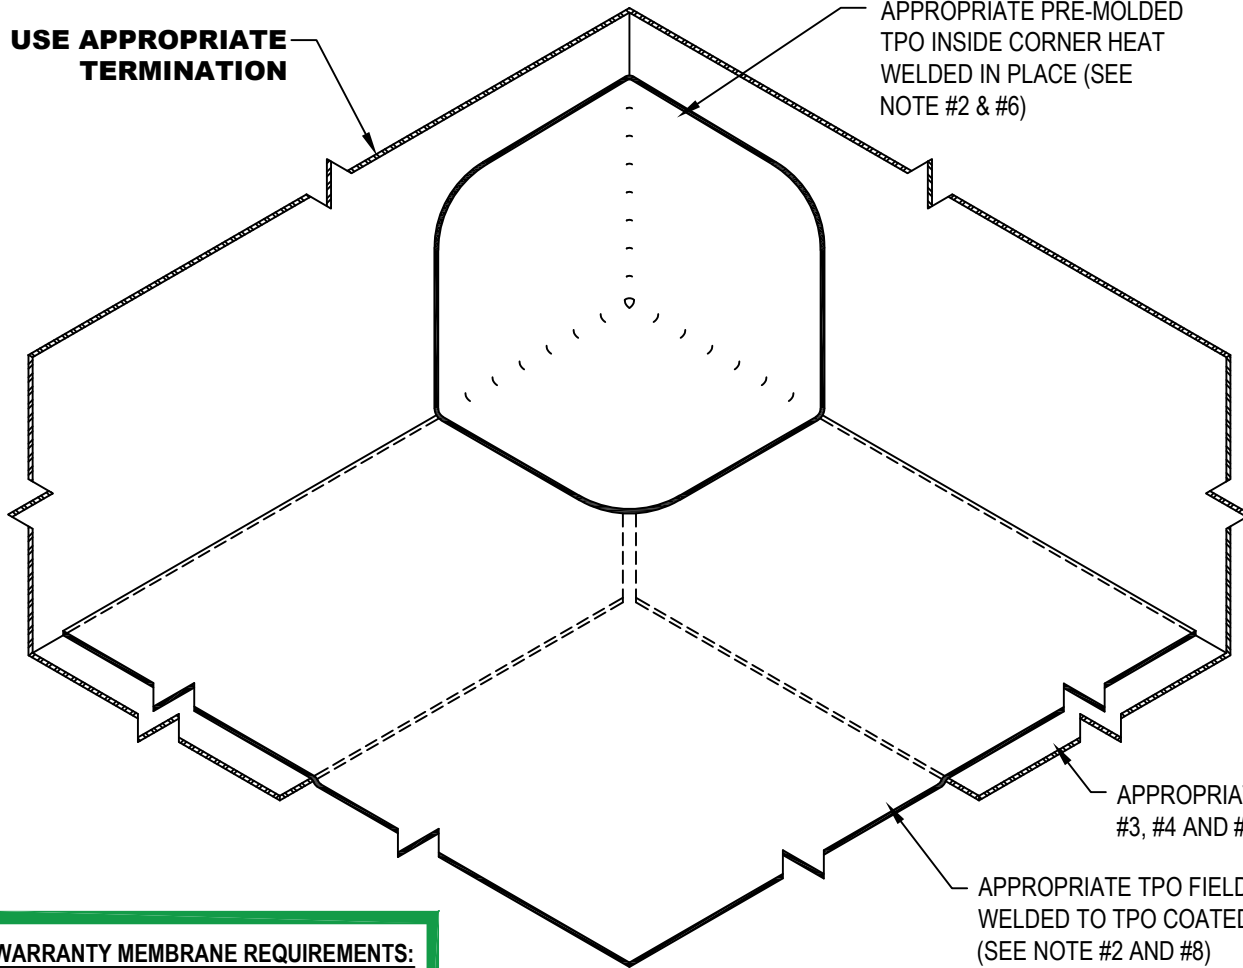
USE APPROPRIATE TERMINATION

APPROPRIATE PRE-MOLDED TPO INSIDE CORNER HEAT WELDED IN PLACE (SEE NOTE #2 & #6)

APPROPRIAT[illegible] #3, #4 AND #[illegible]

APPROPRIATE TPO FIELD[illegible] WELDED TO TPO COATED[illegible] (SEE NOTE #2 AND #8)

WARRANTY MEMBRANE REQUIREMENTS: